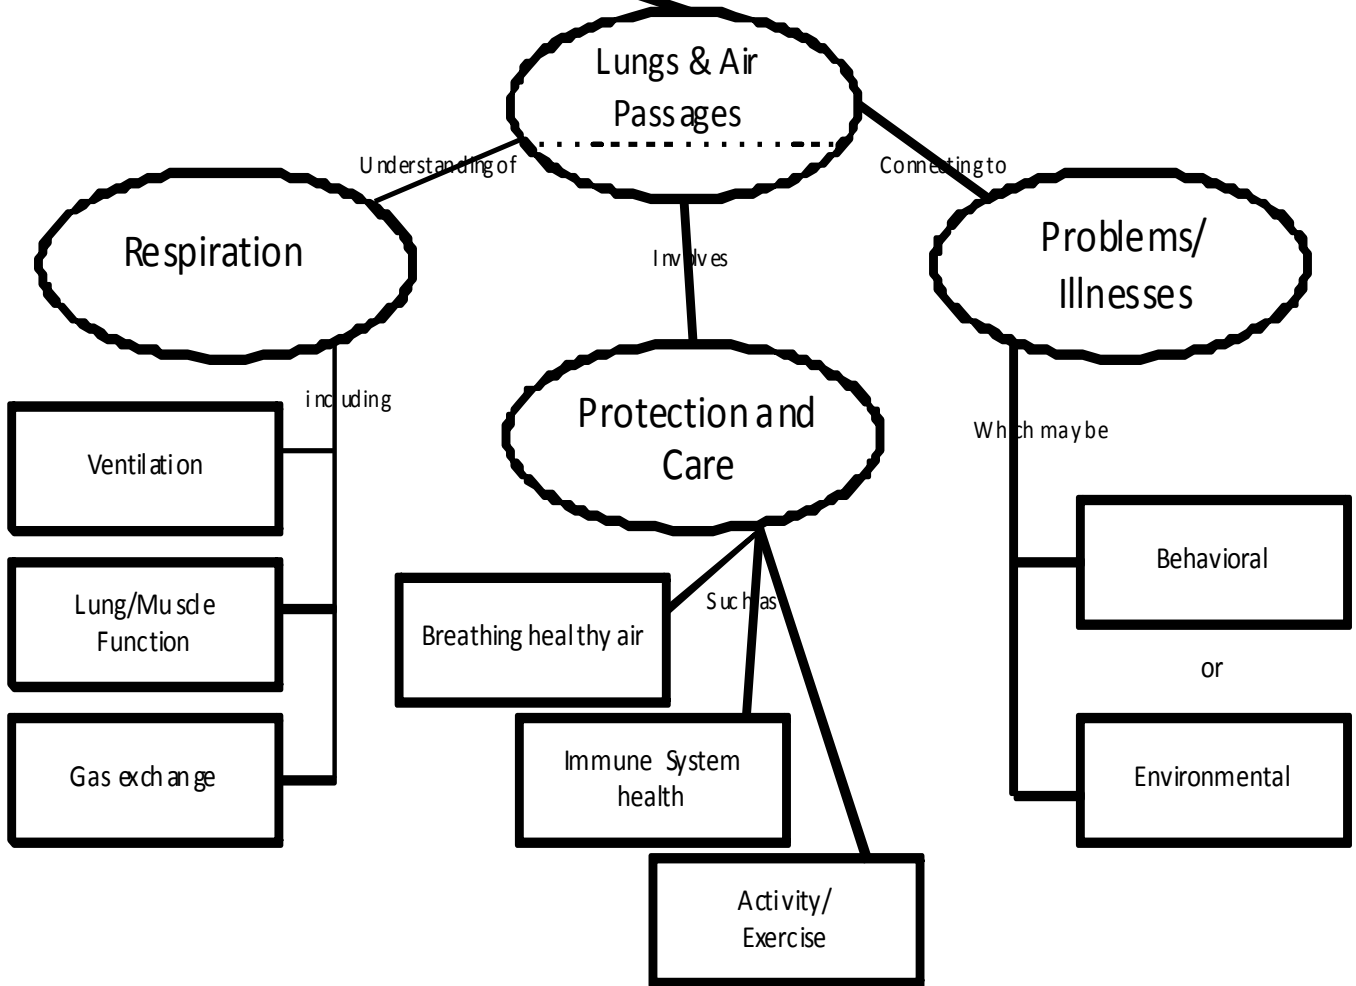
Lungs & Air Passages

Understanding of

Connecting to

Respiration

Involves

Problems/ Illnesses

including

Protection and Care

Which may be

Ventilation

Lung/Muscle Function

Gas exchange

Such as

Breathing healthy air

Immune System health

Activity/ Exercise

Behavioral

or

Environmental